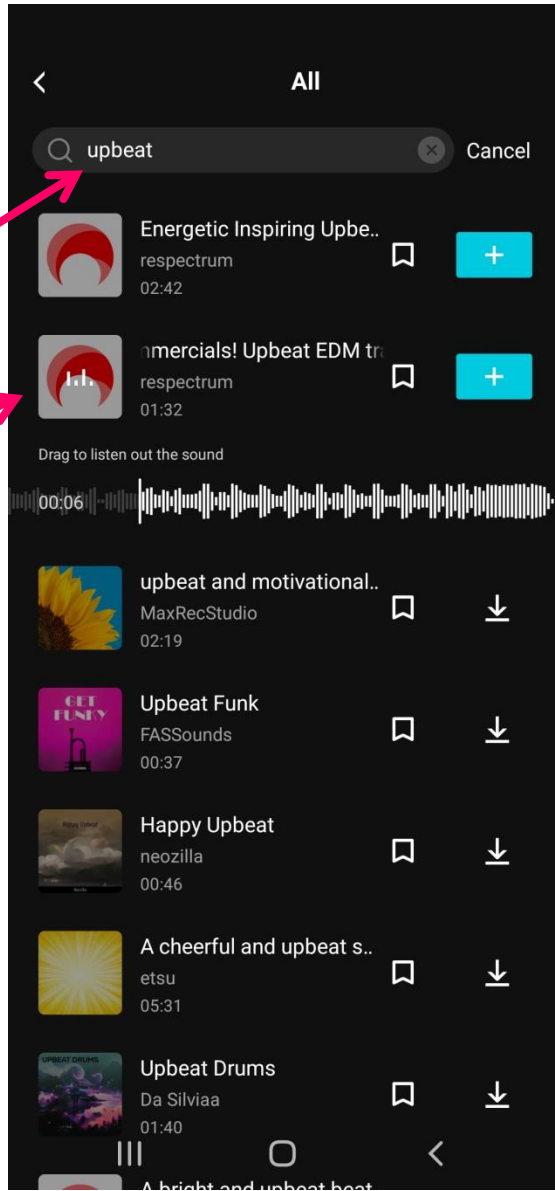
All

upbeat

Cancel

Energetic Inspiring Upbe..
respectrum
02:42

nmercials! Upbeat EDM tr
respectrum
01:32

Drag to listen out the sound

00:06

upbeat and motivational..
MaxRecStudio
02:19

GET FUNKY

Upbeat Funk
FASSounds
00:37

Happy Upbeat
neozilla
00:46

A cheerful and upbeat s..
etsu
05:31

UPBEAT DRUMS

Upbeat Drums
Da Silviaa
01:40

A bright and upbeat beat